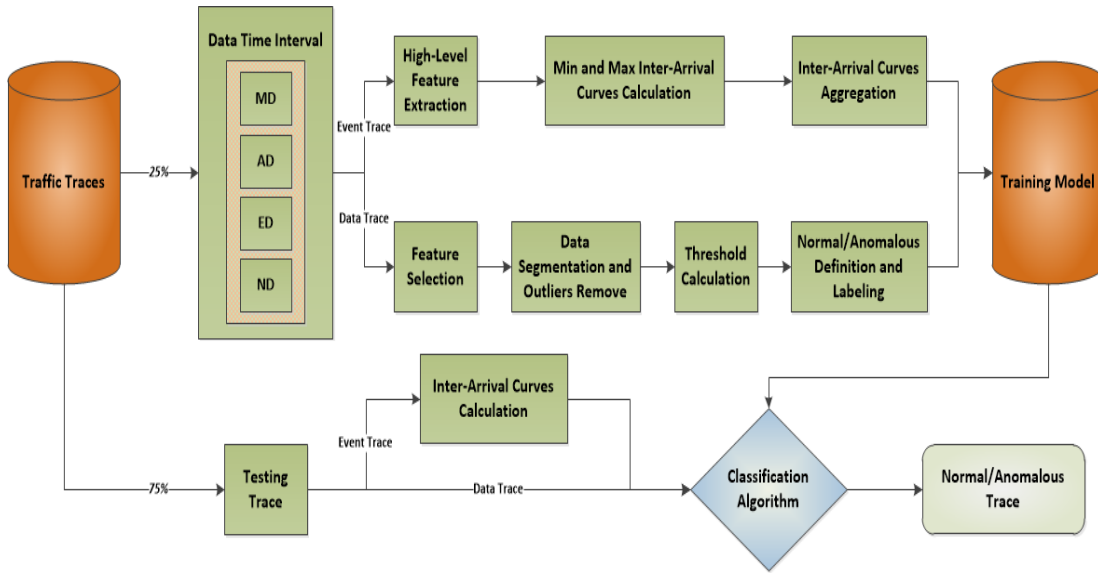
Traffic Traces

25%

Data Time Interval

MD

AD

ED

ND

Event Trace

Data Trace

High-Level Feature Extraction

Min and Max Inter-Arrival Curves Calculation

Inter-Arrival Curves Aggregation

Feature Selection

Data Segmentation and Outliers Remove

Threshold Calculation

Normal/Anomalous Definition and Labeling

Training Model

Inter-Arrival Curves Calculation

Event Trace

75%

Testing Trace

Data Trace

Classification Algorithm

Normal/Anomalous Trace